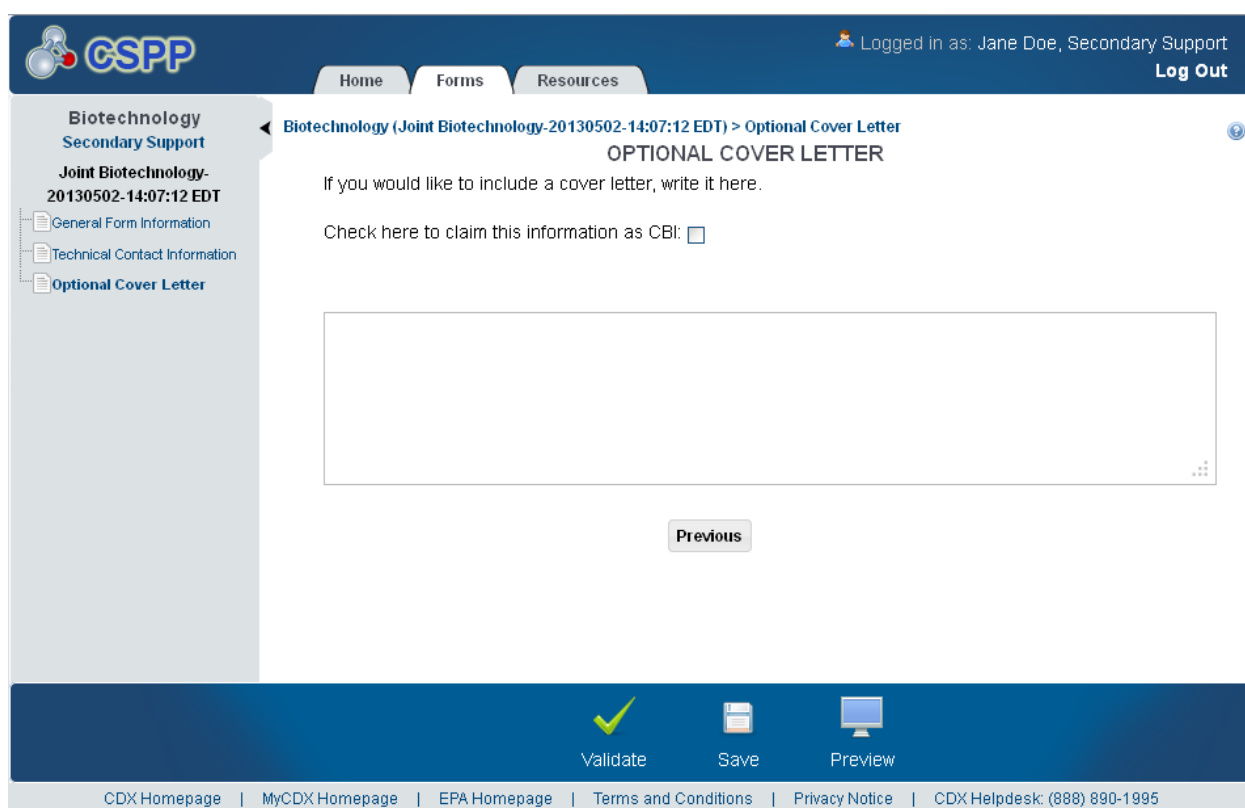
CSPP

Home Forms Resources

Logged in as: Jane Doe, Secondary Support
Log Out

Biotechnology
Secondary Support
Joint Biotechnology-20130502-14:07:12 EDT
General Form Information
Technical Contact Information
Optional Cover Letter

Biotechnology (Joint Biotechnology-20130502-14:07:12 EDT) > Optional Cover Letter

OPTIONAL COVER LETTER

If you would like to include a cover letter, write it here.

Check here to claim this information as CBI:

Previous

Validate Save Preview

CDX Homepage | MyCDX Homepage | EPA Homepage | Terms and Conditions | Privacy Notice | CDX Helpdesk: (888) 890-1995